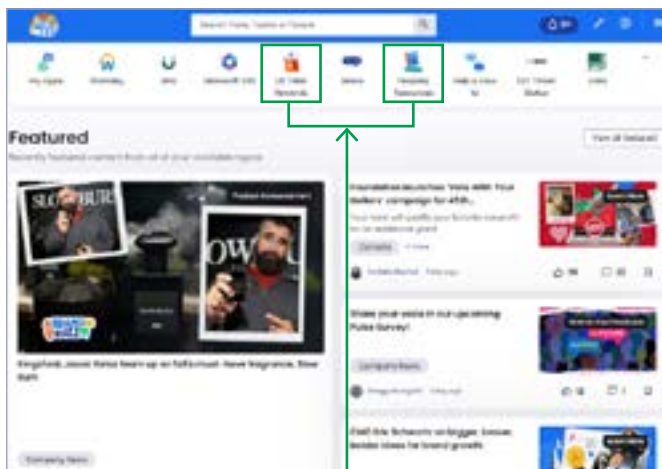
Search Pulse, Content or People

My Apps

Workday

UKG

Microsoft 365

UK Video Resources

Teams

Hourly Resources

Walk a Floor

Featured

Recently featured content from all of your available topics

View all featured

SLOBUR

OWL

Foundation launches 'Vote With Your Dollars' campaign for 45th...

Company

Share your voice in our upcoming Pulse Survey!

Company News

Company News

Field Site Schools Kingfisher...